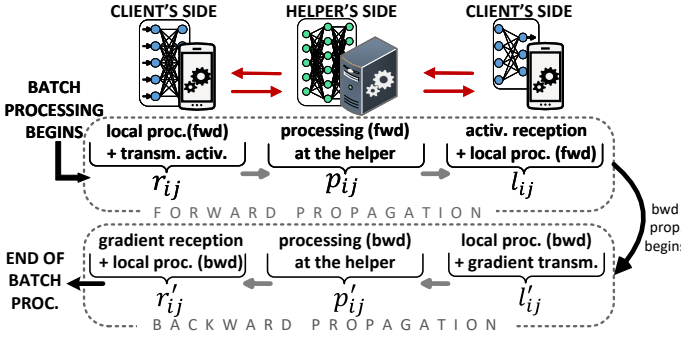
CLIENT'S SIDE

HELPER'S SIDE

CLIENT'S SIDE

BATCH PROCESSING BEGINS

local proc.(fwd) + transm. activ.

$r_{ij}$

processing (fwd) at the helper

$p_{ij}$

activ. reception + local proc. (fwd)

$l_{ij}$

FORWARD PROPAGATION

bwd prop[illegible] begin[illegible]

END OF BATCH PROC.

gradient reception + local proc. (bwd)

$r'_{ij}$

processing (bwd) at the helper

$p'_{ij}$

local proc. (bwd) + gradient transm.

$l'_{ij}$

BACKWARD PROPAGATION